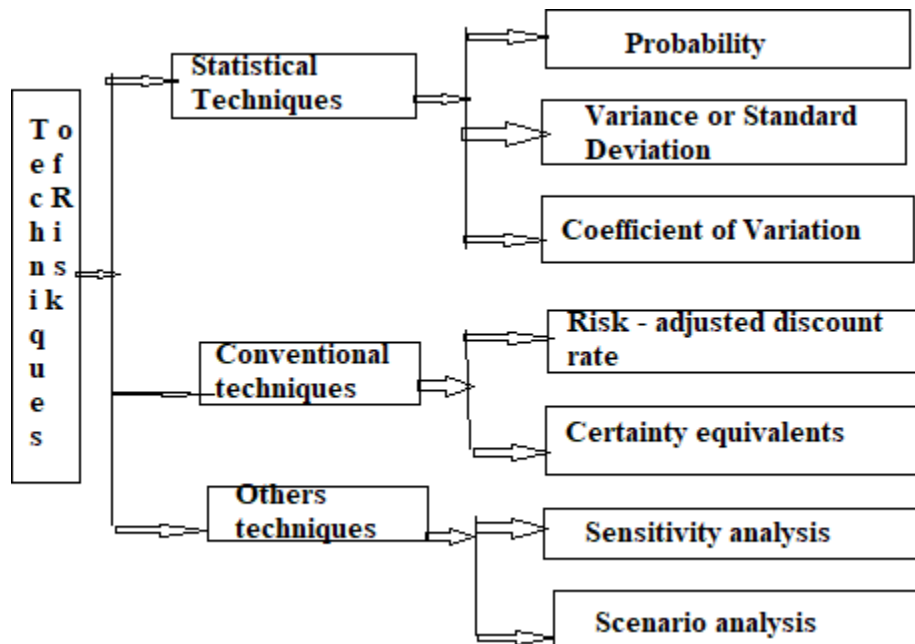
Techniques of Risk

Statistical Techniques

Probability

Variance or Standard Deviation

Coefficient of Variation

Conventional techniques

Risk - adjusted discount rate

Certainty equivalents

Others techniques

Sensitivity analysis

Scenario analysis